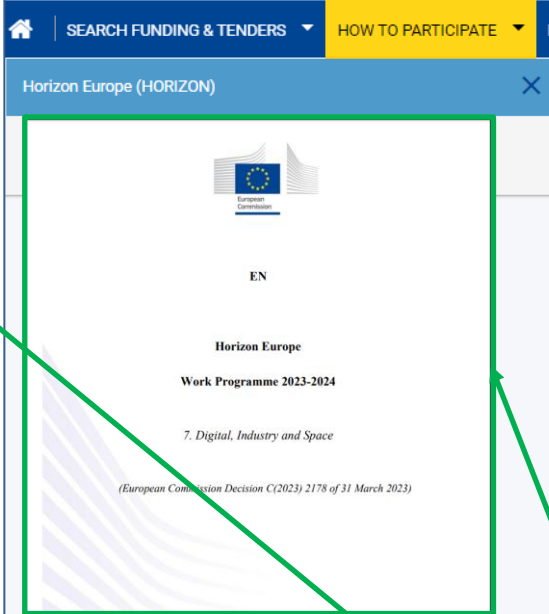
SEARCH FUNDING & TENDERS
HOW TO PARTICIPATE

Horizon Europe (HORIZON)

European Commission

EN

Horizon Europe

Work Programme 2023-2024

7. Digital, Industry and Space

(European Commission Decision C(2023) 2178 of 31 March 2023)